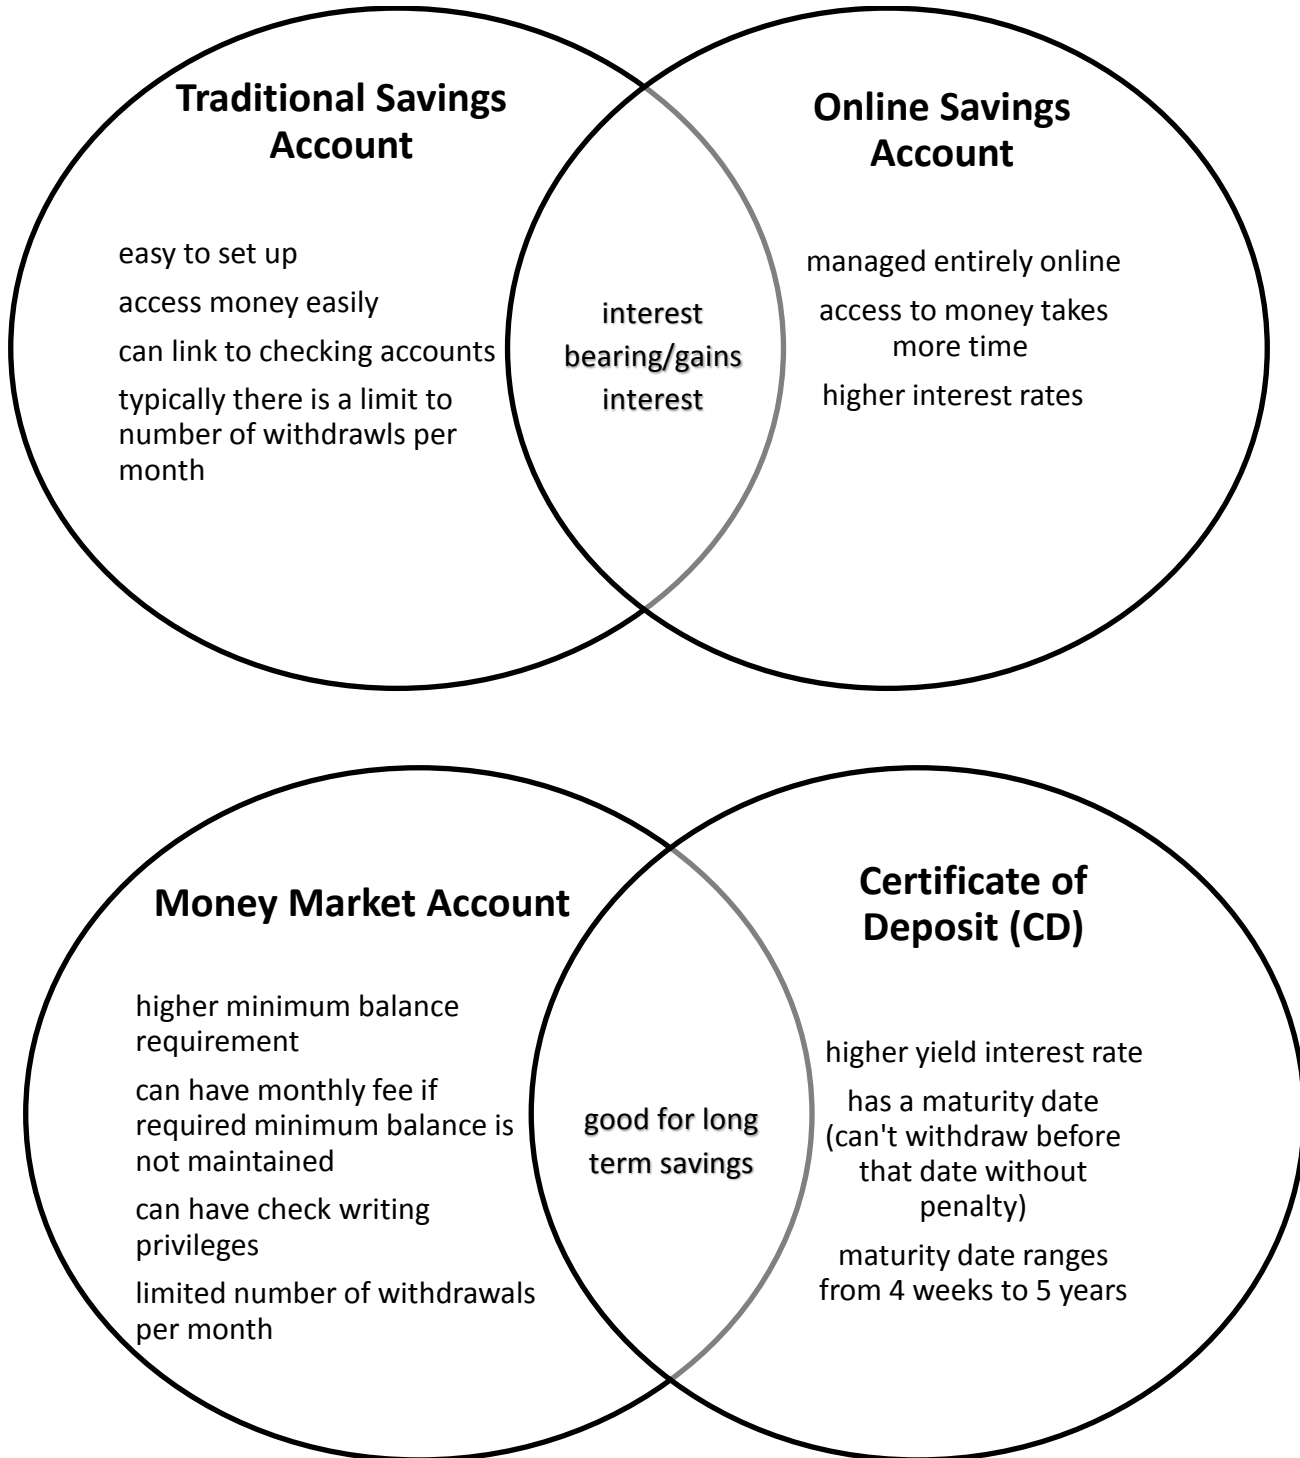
Traditional Savings Account

easy to set up

access money easily

can link to checking accounts

typically there is a limit to number of withdrawls per month

interest bearing/gains interest

Online Savings Account

managed entirely online

access to money takes more time

higher interest rates

Money Market Account

higher minimum balance requirement

can have monthly fee if required minimum balance is not maintained

can have check writing privileges

limited number of withdrawals per month

good for long term savings

Certificate of Deposit (CD)

higher yield interest rate

has a maturity date (can't withdraw before that date without penalty)

maturity date ranges from 4 weeks to 5 years